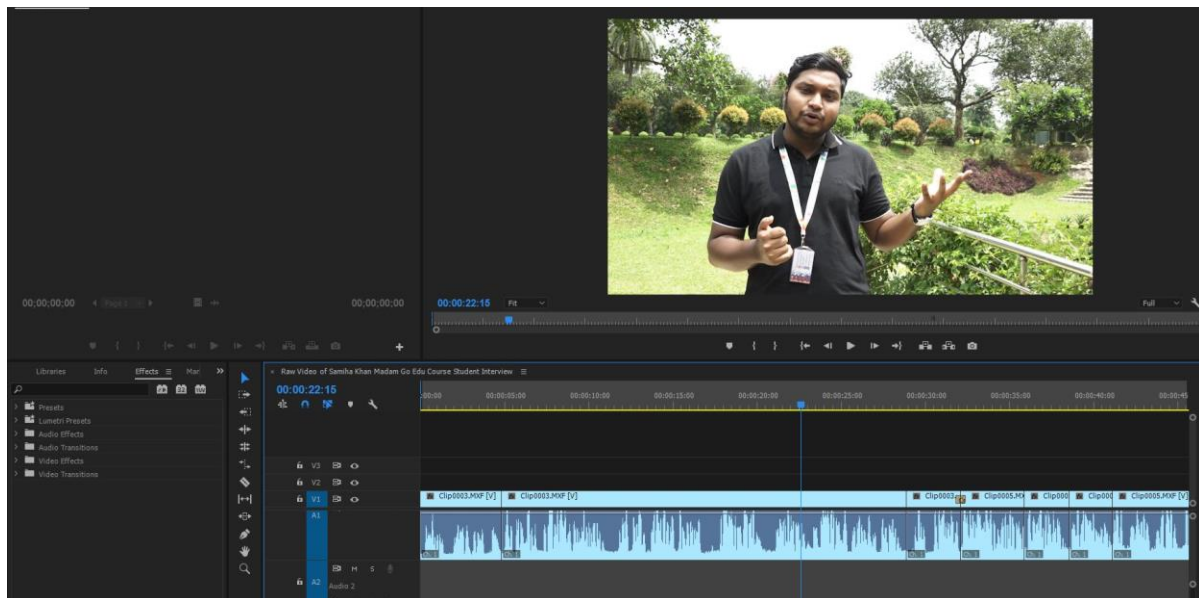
00;00;00;00

00;00;00;00

00:00:22:15

Fit

Full

Libraries

Info

Effects

Mar

Presets

Lumetri Presets

Audio Effects

Audio Transitions

Video Effects

Video Transitions

Raw Video of Samiha Khan Madam Go Edu Course Student Interview

00:00:22:15

:00:00

00:00:05:00

00:00:10:00

00:00:15:00

00:00:20:00

00:00:25:00

00:00:30:00

00:00:35:00

00:00:40:00

00:00:45

V3

V2

V1

V1

A1

A2

Audio 2

M

S

Clip0003.MXF [V]

Clip0003.MXF [V]

Clip0003

Clip0005.MX

Clip000

Clip000

Clip0005.MXF [V]